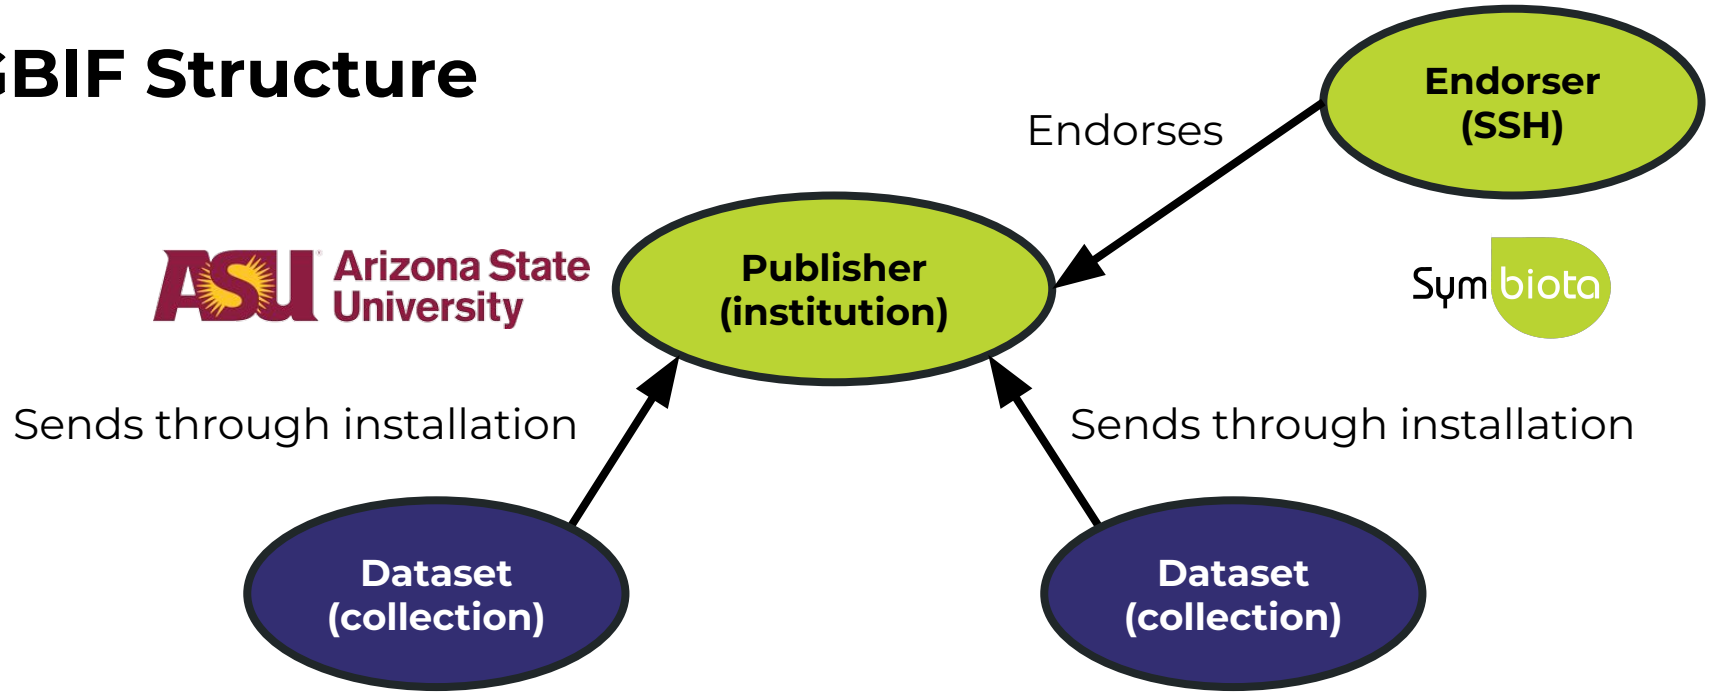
BIF Structure

Endorses

Endorser (SSH)

ASU Arizona State University

Publisher (institution)

Sym biota

Sends through installation

Sends through installation

Dataset (collection)

Dataset (collection)